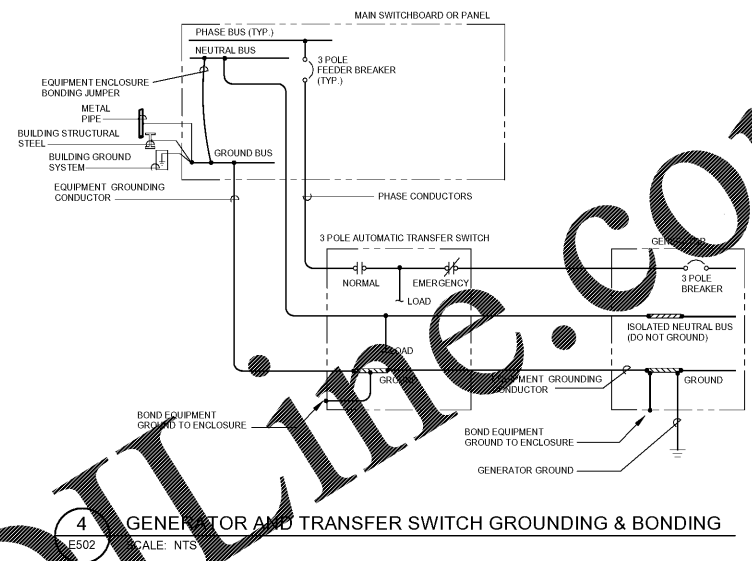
MAIN SWITCHBOARD OR PANEL

PHASE BUS (TYP.)

NEUTRAL BUS

3 POLE FEEDER BREAKER (TYP.)

EQUIPMENT ENCLOSURE BONDING JUMPER

METAL PIPE

BUILDING STRUCTURAL STEEL

BUILDING GROUND SYSTEM

GROUND BUS

EQUIPMENT GROUNDING CONDUCTOR

PHASE CONDUCTORS

3 POLE AUTOMATIC TRANSFER SWITCH

GENERATOR

NORMAL

EMERGENCY

LOAD

3 POLE BREAKER

ISOLATED NEUTRAL BUS (DO NOT GROUND)

LOAD

GROUND

EQUIPMENT GROUNDING CONDUCTOR

GROUND

BOND EQUIPMENT GROUND TO ENCLOSURE

BOND EQUIPMENT GROUND TO ENCLOSURE

GENERATOR GROUND

4
E502

GENERATOR AND TRANSFER SWITCH GROUNDING & BONDING

SCALE: NTS

CADLine.co